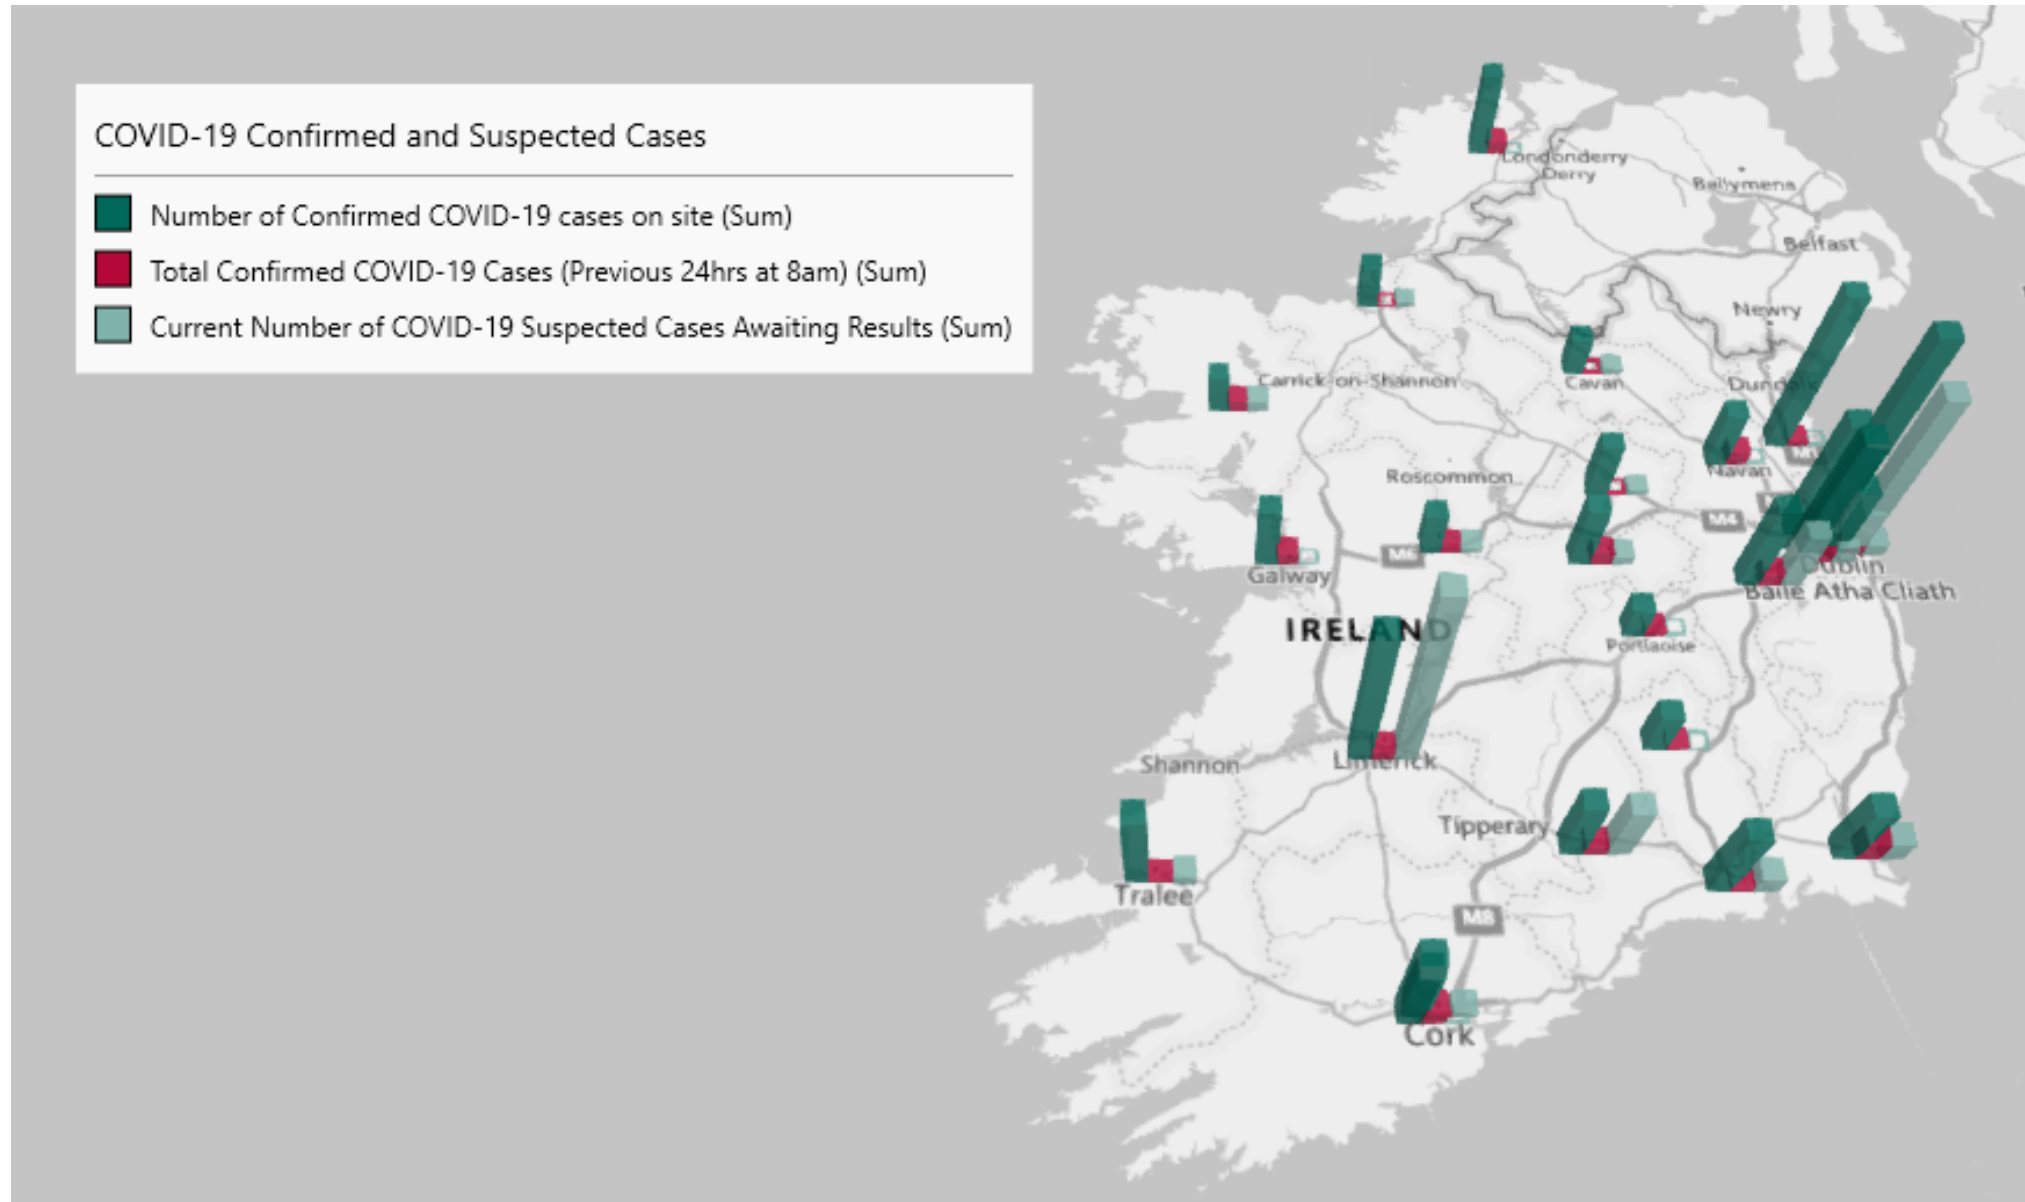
COVID-19 Confirmed and Suspected Cases

Number of Confirmed COVID-19 cases on site (Sum)
Total Confirmed COVID-19 Cases (Previous 24hrs at 8am) (Sum)
Current Number of COVID-19 Suspected Cases Awaiting Results (Sum)

Londonderry
Derry
Ballymena
Belfast
Newry
Carrick-on-Shannon
Cavan
Dundalk
Navan
Roscommon
M4
M6
Galway
Dublin
Baile Átha Cliath
IRELAND
Portlaoise
Shannon
Limerick
Tipperary
Tralee
M8
Cork